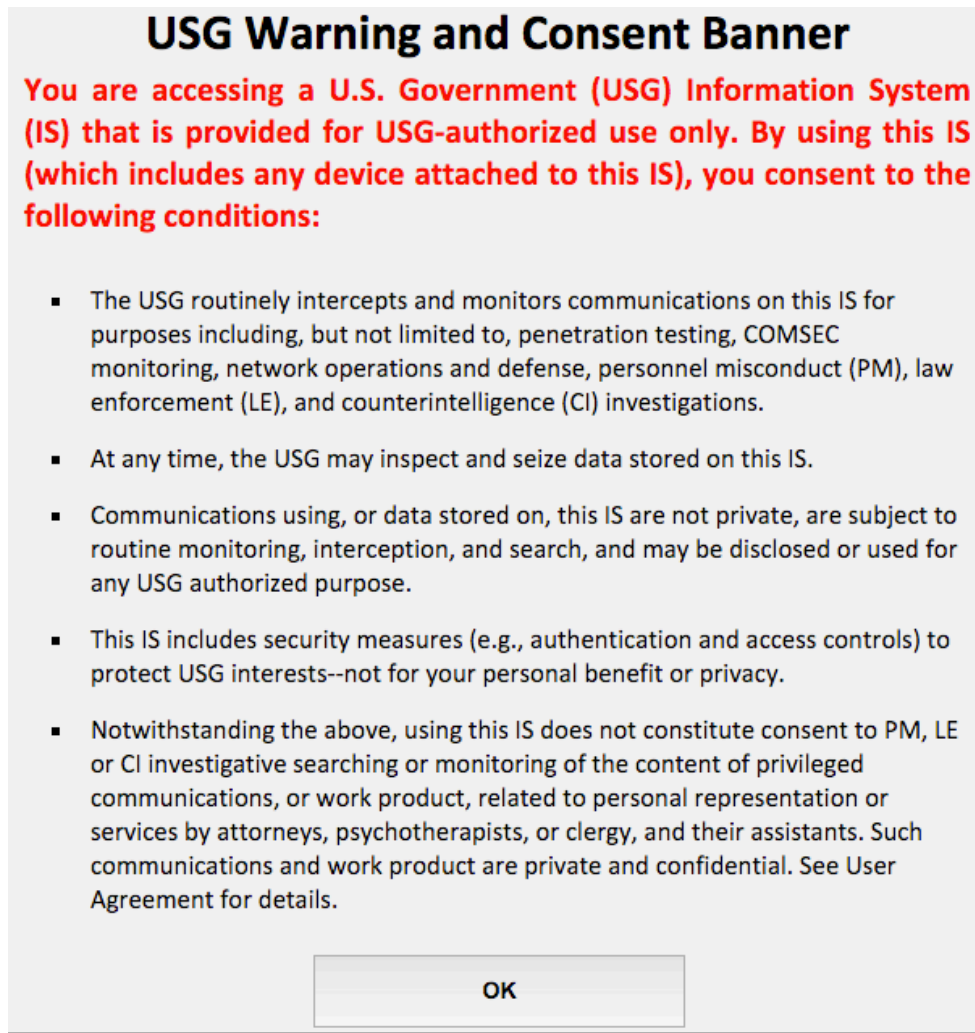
USG Warning and Consent Banner

You are accessing a U.S. Government (USG) Information System (IS) that is provided for USG-authorized use only. By using this IS (which includes any device attached to this IS), you consent to the following conditions:

- The USG routinely intercepts and monitors communications on this IS for purposes including, but not limited to, penetration testing, COMSEC monitoring, network operations and defense, personnel misconduct (PM), law enforcement (LE), and counterintelligence (CI) investigations.
- At any time, the USG may inspect and seize data stored on this IS.
- Communications using, or data stored on, this IS are not private, are subject to routine monitoring, interception, and search, and may be disclosed or used for any USG authorized purpose.
- This IS includes security measures (e.g., authentication and access controls) to protect USG interests--not for your personal benefit or privacy.
- Notwithstanding the above, using this IS does not constitute consent to PM, LE or CI investigative searching or monitoring of the content of privileged communications, or work product, related to personal representation or services by attorneys, psychotherapists, or clergy, and their assistants. Such communications and work product are private and confidential. See User Agreement for details.

OK